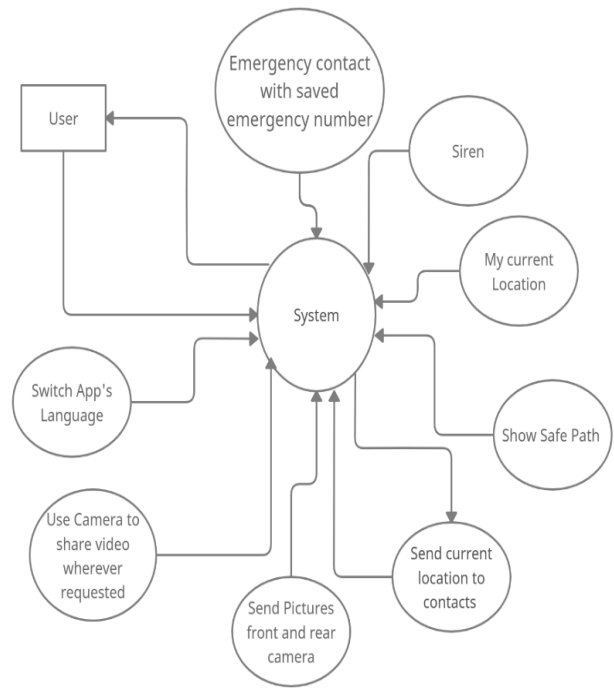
Emergency contact with saved emergency number

User

Siren

My current Location

System

Switch App's Language

Show Safe Path

Use Camera to share video wherever requested

Send current location to contacts

Send Pictures front and rear camera